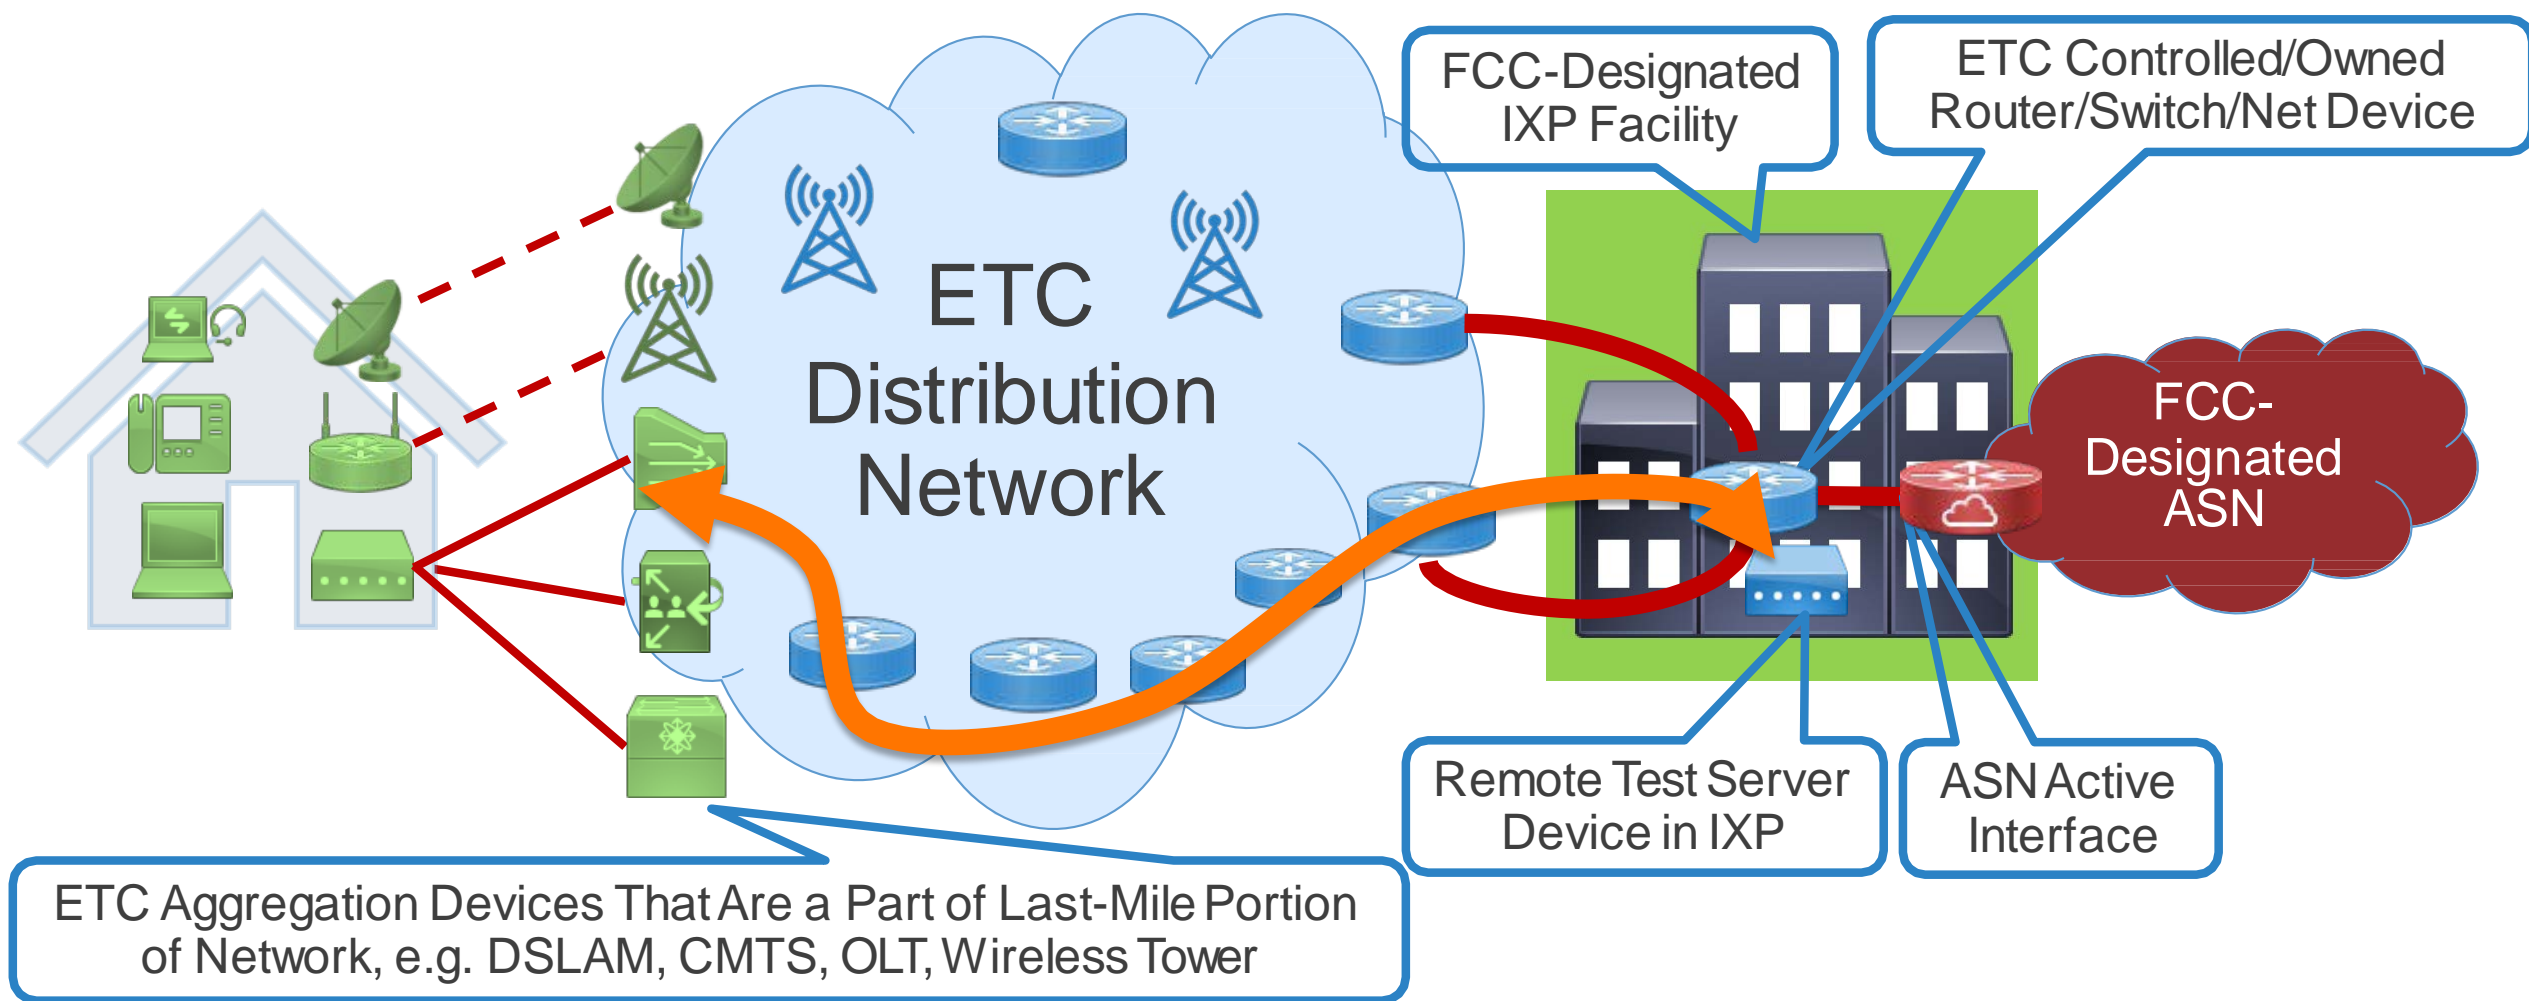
ETC Distribution Network

FCC-Designated IXP Facility

ETC Controlled/Owned Router/Switch/Net Device

FCC-Designated ASN

Remote Test Server Device in IXP

ASN Active Interface

ETC Aggregation Devices That Are a Part of Last-Mile Portion of Network, e.g. DSLAM, CMTS, OLT, Wireless Tower